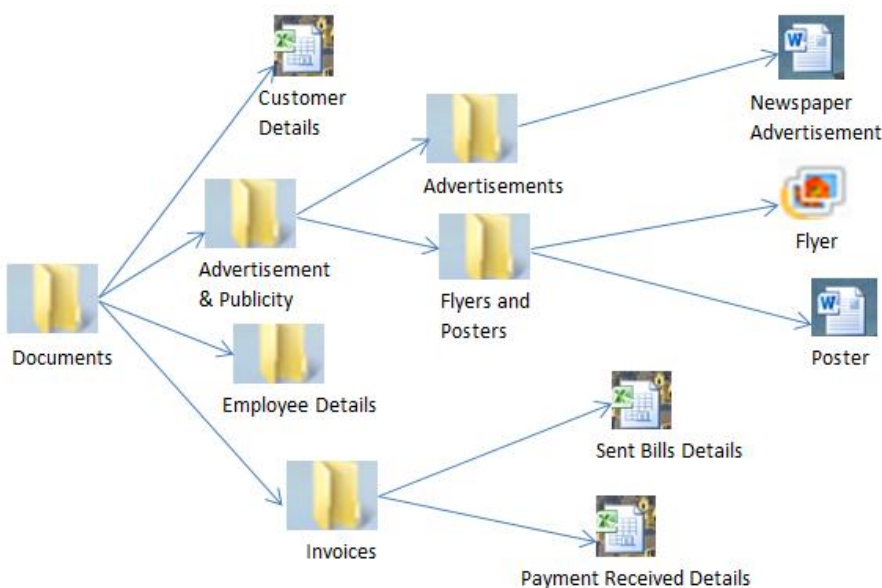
Customer Details

Newspaper Advertisement

Advertisements

Flyer

Advertisement & Publicity

Flyers and Posters

Documents

Poster

Employee Details

Sent Bills Details

Invoices

Payment Received Details